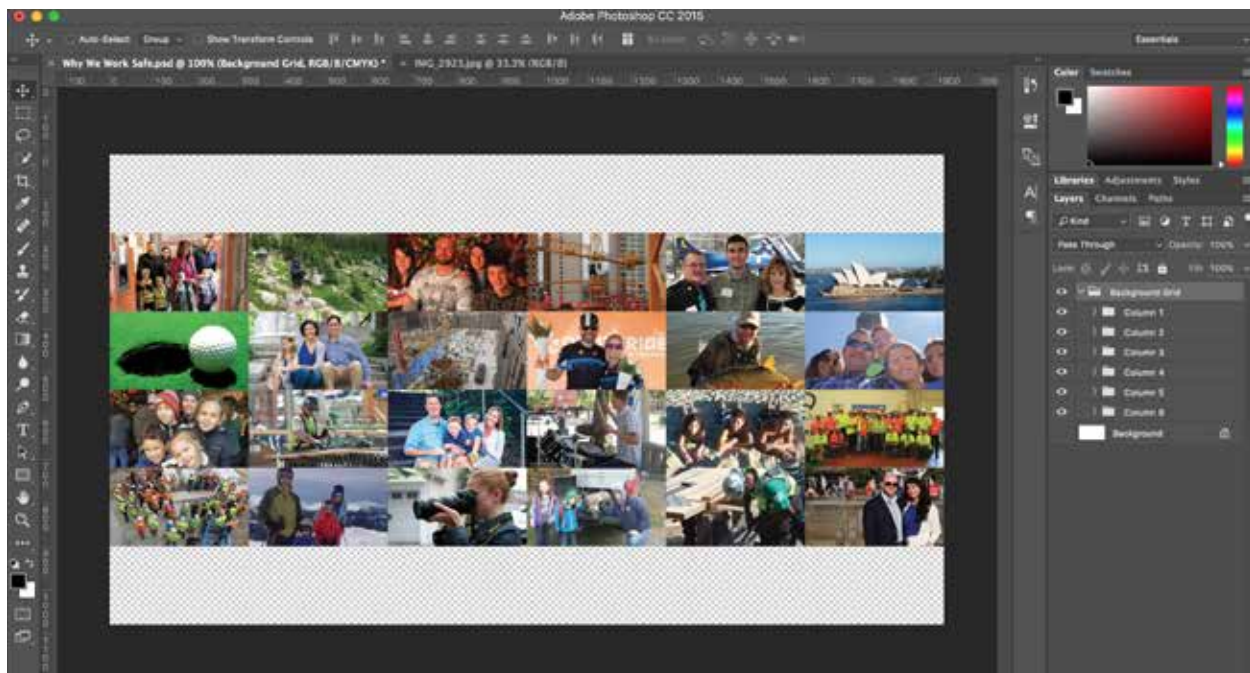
Adobe Photoshop CC 2015

Auto-Select: Group Show Transform Controls

Essentials

Why We Work Safe.psd @ 100% (Background Grid, RGB/8/CMYK) * IMG_2923.jpg @ 33.3% (RGB/8)

Color Swatches

Libraries Adjustments Styles

Layers Channels Paths

Kind

Pass Through Opacity: 100%

Lock: Fill: 100%

Background Grid

Column 1

Column 2

Column 3

Column 4

Column 5

Column 6

Background